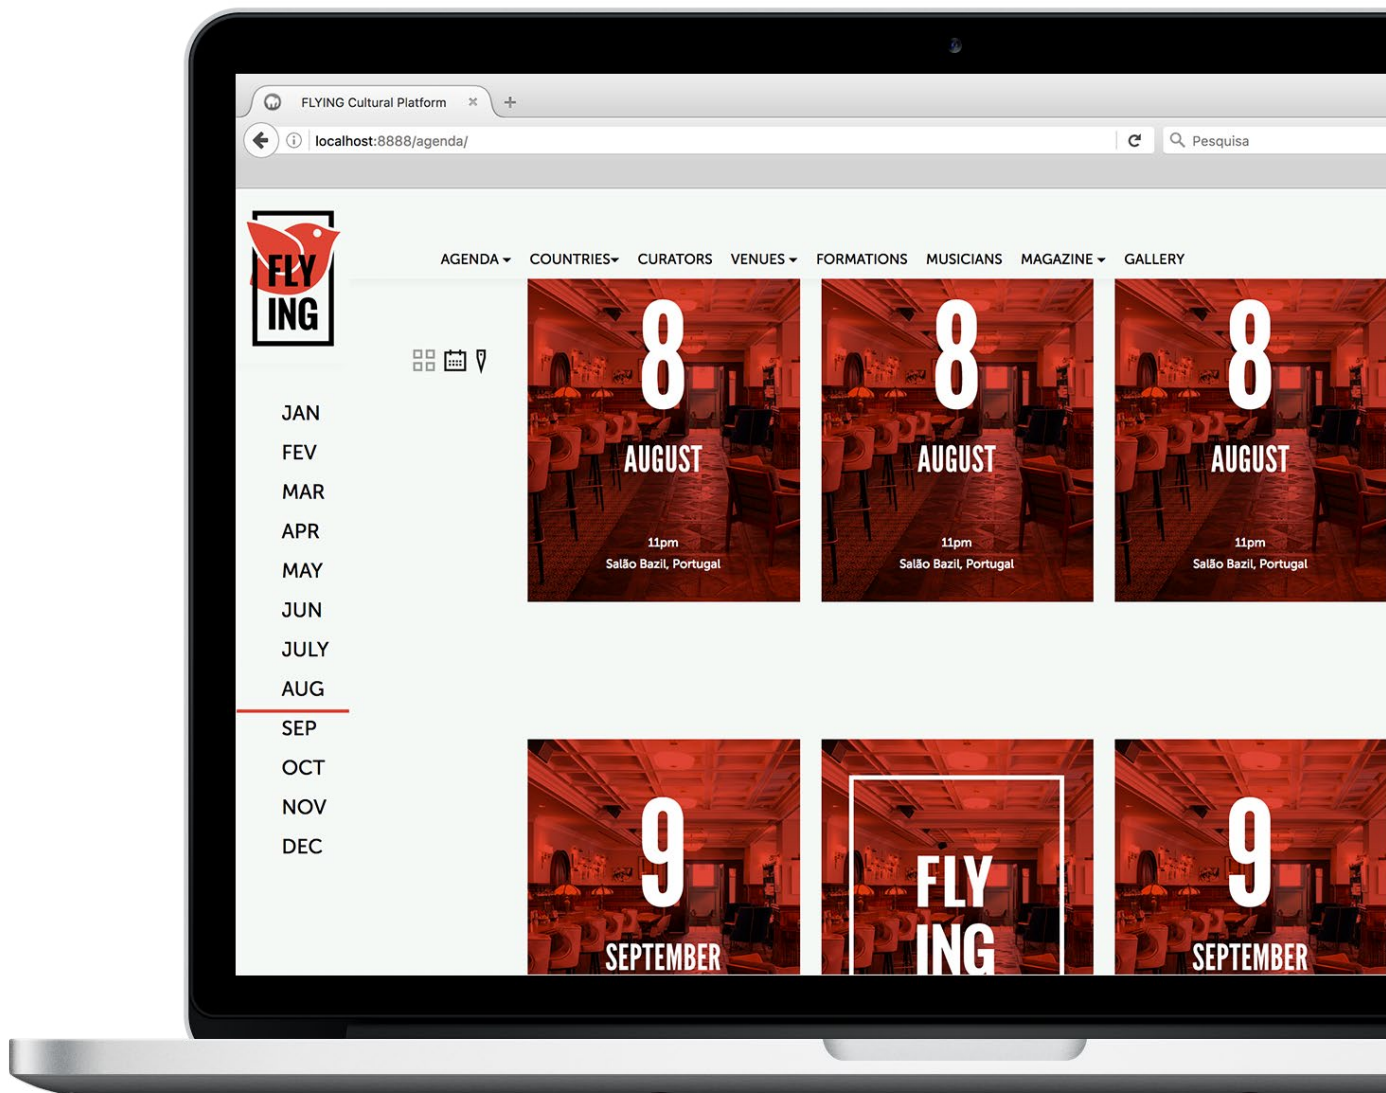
FLYING Cultural Platform × +

localhost:8888/agenda/

Pesquisa

FLY ING

AGENDA ▾ COUNTRIES▾ CURATORS VENUES ▾ FORMATIONS MUSICIANS MAGAZINE ▾ GALLERY

JAN
FEV
MAR
APR
MAY
JUN
JULY
AUG
SEP
OCT
NOV
DEC

8
AUGUST
11pm
Salão Bazil, Portugal

8
AUGUST
11pm
Salão Bazil, Portugal

8
AUGUST
11pm
Salão Bazil, Portugal

9
SEPTEMBER

FLY ING

9
SEPTEMBER